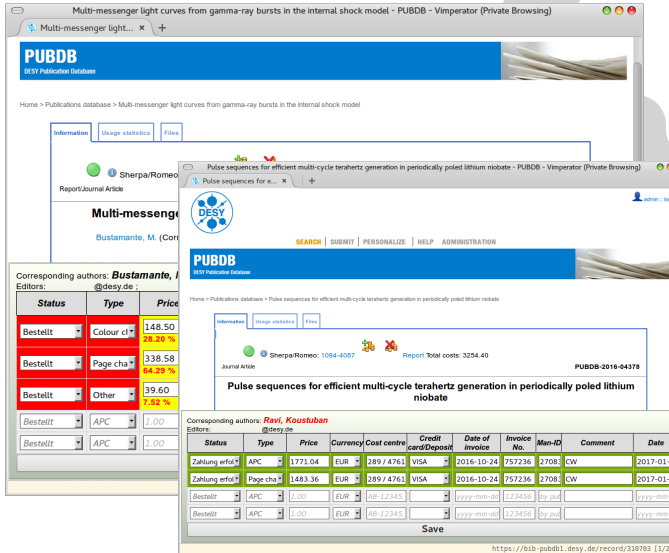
Multi-messenger light curves from gamma-ray bursts in the internal shock model - PUBDB - Vimperator (Private Browsing)

Multi-messenger light... ×

PUBDB
DESY Publication Database

Home > Publications database > Multi-messenger light curves from gamma-ray bursts in the internal shock model

Information | Usage statistics | Files

Sherpa/Romeo

Report/Journal Article

Multi-messenger

Bustamante, M. (Cor

Corresponding authors: Bustamante, M
Editors: @desy.de ;

| Status | Type | Price |
|---|---|---|
| Bestellt | Colour cl | 148.50 28.20 % |
| Bestellt | Page cha | 338.58 64.29 % |
| Bestellt | Other | 39.60 7.52 % |
| Bestellt | APC | 1.00 |
| Bestellt | APC | 1.00 |

Pulse sequences for efficient multi-cycle terahertz generation in periodically poled lithium niobate - PUBDB - Vimperator (Private Browsing)

Pulse sequences for e... ×

DESY

admin · lo

SEARCH | SUBMIT | PERSONALIZE | HELP | ADMINISTRATION

PUBDB
DESY Publication Database

Home > Publications database > Pulse sequences for efficient multi-cycle terahertz generation in periodically poled lithium niobate

Information | Usage statistics | Files

Sherpa/Romeo: 1094-4087 Report Total costs: 3254.40

Journal Article PUBDB-2016-04378

Pulse sequences for efficient multi-cycle terahertz generation in periodically poled lithium niobate

Corresponding authors: Ravi, Koustuban
Editors: @desy.de

| Status | Type | Price | Currency | Cost centre | Credit card/Deposit | Date of invoice | Invoice No. | Man-ID | Comment | Date |
|---|---|---|---|---|---|---|---|---|---|---|
| Zahlung erfol | APC | 1771.04 | EUR | 289 / 4761 | VISA | 2016-10-24 | 757236 | 27083 | CW | 2017-01- |
| Zahlung erfol | Page cha | 1483.36 | EUR | 289 / 4761 | VISA | 2016-10-24 | 757236 | 27083 | CW | 2017-01- |
| Bestellt | APC | 1.00 | EUR | AB-12345 | | yyyy-mm-dd | 123456 | by pub | | yyyy-mm |
| Bestellt | APC | 1.00 | EUR | AB-12345 | | yyyy-mm-dd | 123456 | by pub | | yyyy-mm |

Save

https://bib-pubdb1.desy.de/record/310703 [1/2